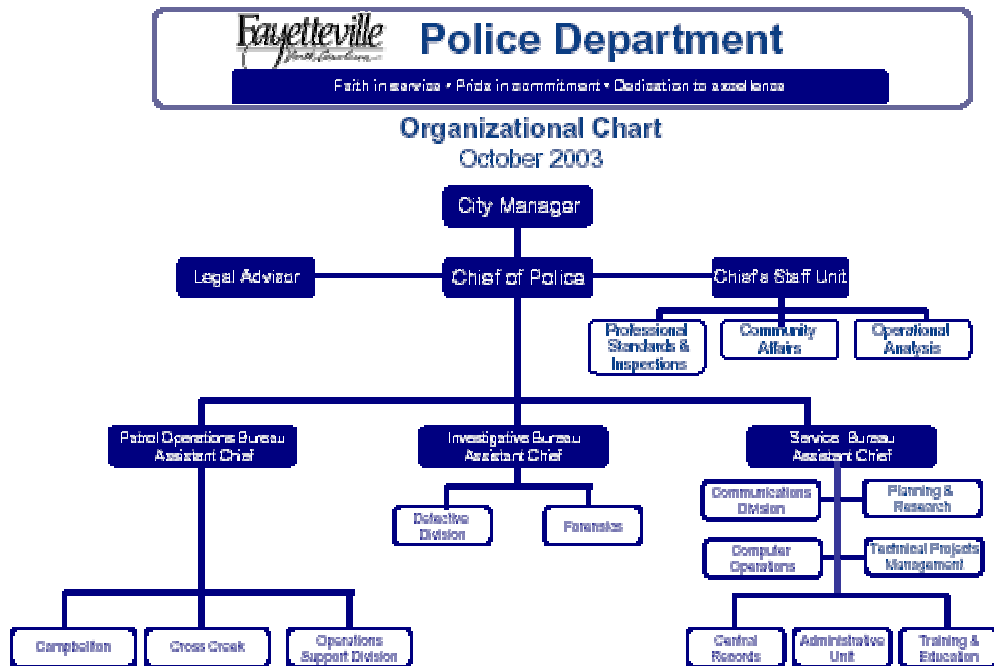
Fayetteville
North Carolina

Police Department

Faith in service • Pride in commitment • Dedication to excellence

Organizational Chart
October 2003

City Manager

Legal Advisor

Chief of Police

Chief's Staff Unit

Professional Standards & Inspections

Community Affairs

Operational Analysis

Patrol Operations Bureau Assistant Chief

Investigative Bureau Assistant Chief

Service Bureau Assistant Chief

Detective Division

Forensics

Communications Division

Planning & Research

Computer Operations

Technical Projects Management

Campbellton

Cross Creek

Operations Support Division

Central Records

Administrative Unit

Training & Education